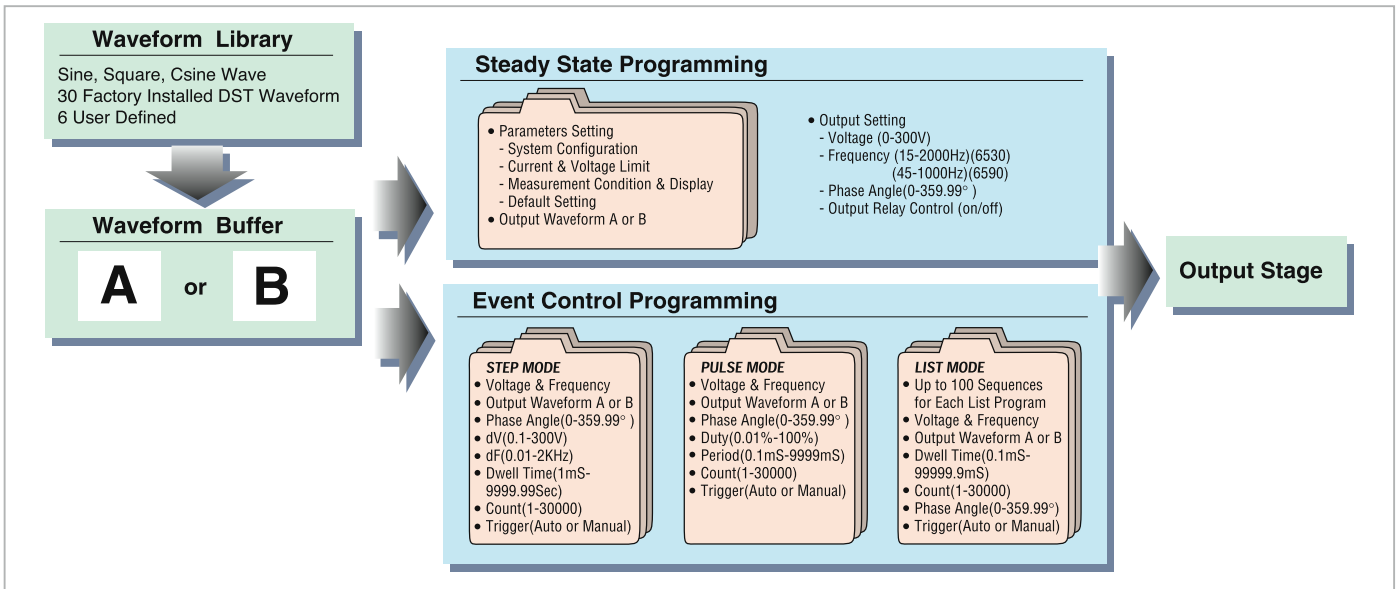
Waveform Library

Sine, Square, Csine Wave
30 Factory Installed DST Waveform
6 User Defined

Waveform Buffer

A or B

Steady State Programming

• Parameters Setting
- System Configuration
- Current & Voltage Limit
- Measurement Condition & Display
- Default Setting
• Output Waveform A or B

• Output Setting
- Voltage (0-300V)
- Frequency (15-2000Hz)(6530)
(45-1000Hz)(6590)
- Phase Angle(0-359.99° )
- Output Relay Control (on/off)

Output Stage

Event Control Programming

STEP MODE
• Voltage & Frequency
• Output Waveform A or B
• Phase Angle(0-359.99° )
• dV(0.1-300V)
• dF(0.01-2KHz)
• Dwell Time(1mS-9999.99Sec)
• Count(1-30000)
• Trigger(Auto or Manual)

PULSE MODE
• Voltage & Frequency
• Output Waveform A or B
• Phase Angle(0-359.99° )
• Duty(0.01%-100%)
• Period(0.1mS-9999mS)
• Count(1-30000)
• Trigger(Auto or Manual)

LIST MODE
• Up to 100 Sequences for Each List Program
• Voltage & Frequency
• Output Waveform A or B
• Dwell Time(0.1mS-99999.9mS)
• Count(1-30000)
• Phase Angle(0-359.99°)
• Trigger(Auto or Manual)